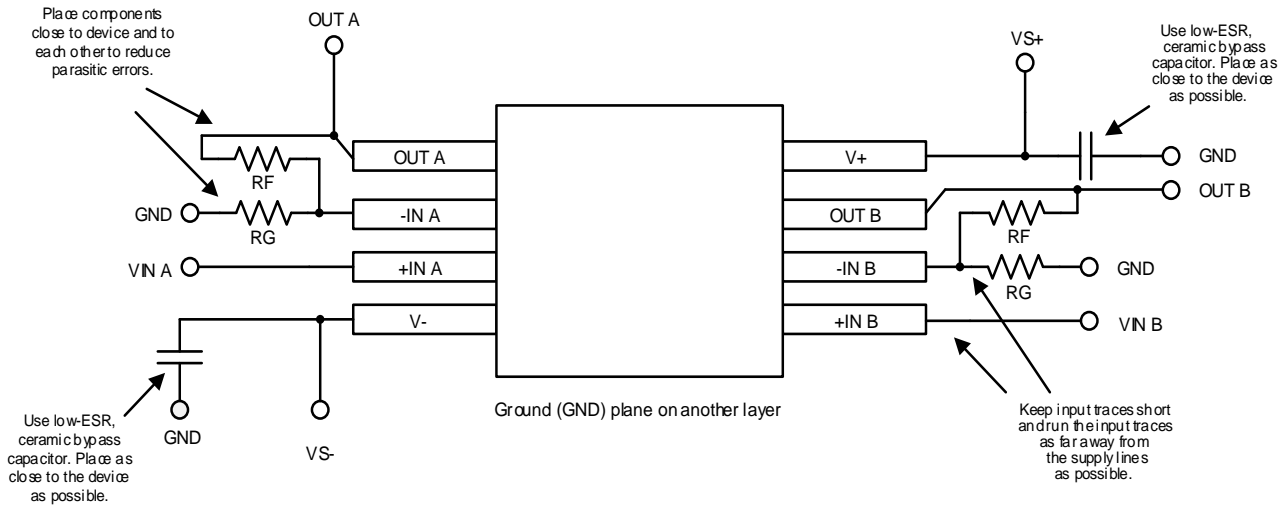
Place components close to device and to each other to reduce parasitic errors.

OUT A

VS+

Use low-ESR, ceramic bypass capacitor. Place as close to the device as possible.

OUT A

V+

GND

RF

OUT B

GND

RG

-IN A

OUT B

RF

VIN A

+IN A

-IN B

GND

RG

V-

+IN B

VIN B

Use low-ESR, ceramic bypass capacitor. Place as close to the device as possible.

GND

VS-

Ground (GND) plane on another layer

Keep input traces short and run the input traces as far away from the supply lines as possible.